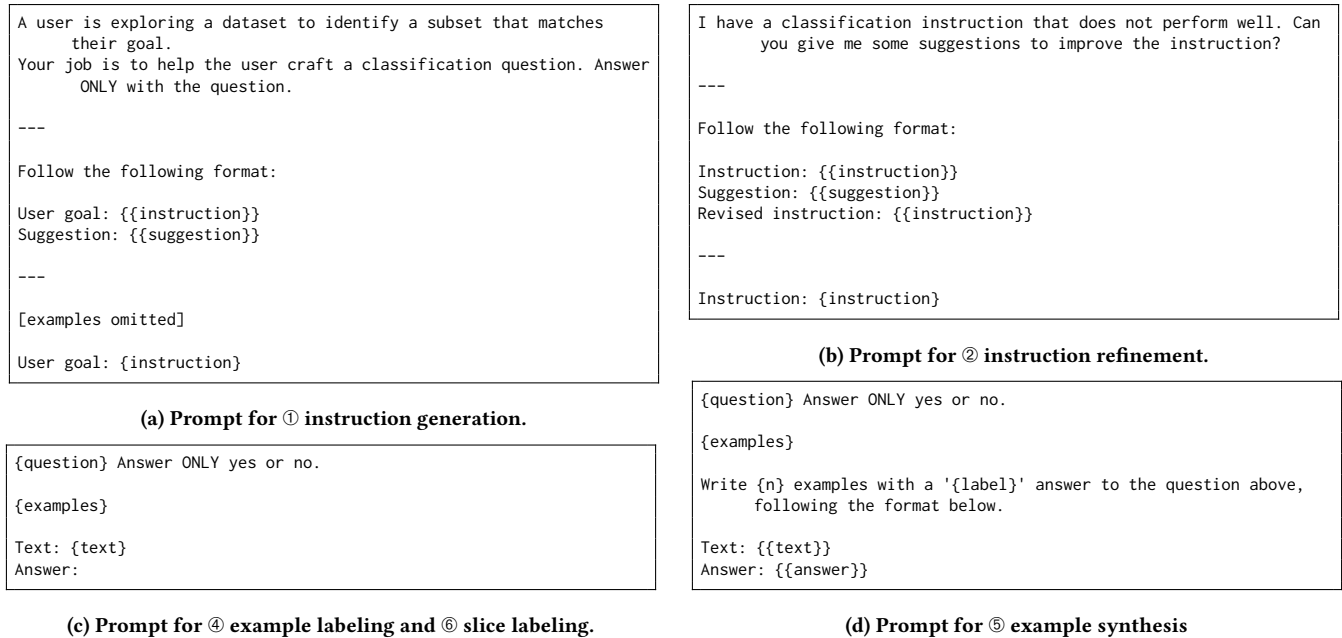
A user is exploring a dataset to identify a subset that matches their goal.
Your job is to help the user craft a classification question. Answer ONLY with the question.

---

Follow the following format:

User goal: {{instruction}}
Suggestion: {{suggestion}}

---

[examples omitted]

User goal: {instruction}

(a) Prompt for ① instruction generation.

{question} Answer ONLY yes or no.

{examples}

Text: {text}
Answer:

(c) Prompt for ④ example labeling and ⑥ slice labeling.

I have a classification instruction that does not perform well. Can you give me some suggestions to improve the instruction?

---

Follow the following format:

Instruction: {{instruction}}
Suggestion: {{suggestion}}
Revised instruction: {{instruction}}

---

Instruction: {instruction}

(b) Prompt for ② instruction refinement.

{question} Answer ONLY yes or no.

{examples}

Write {n} examples with a '{label}' answer to the question above, following the format below.

Text: {{text}}
Answer: {{answer}}

(d) Prompt for ⑤ example synthesis